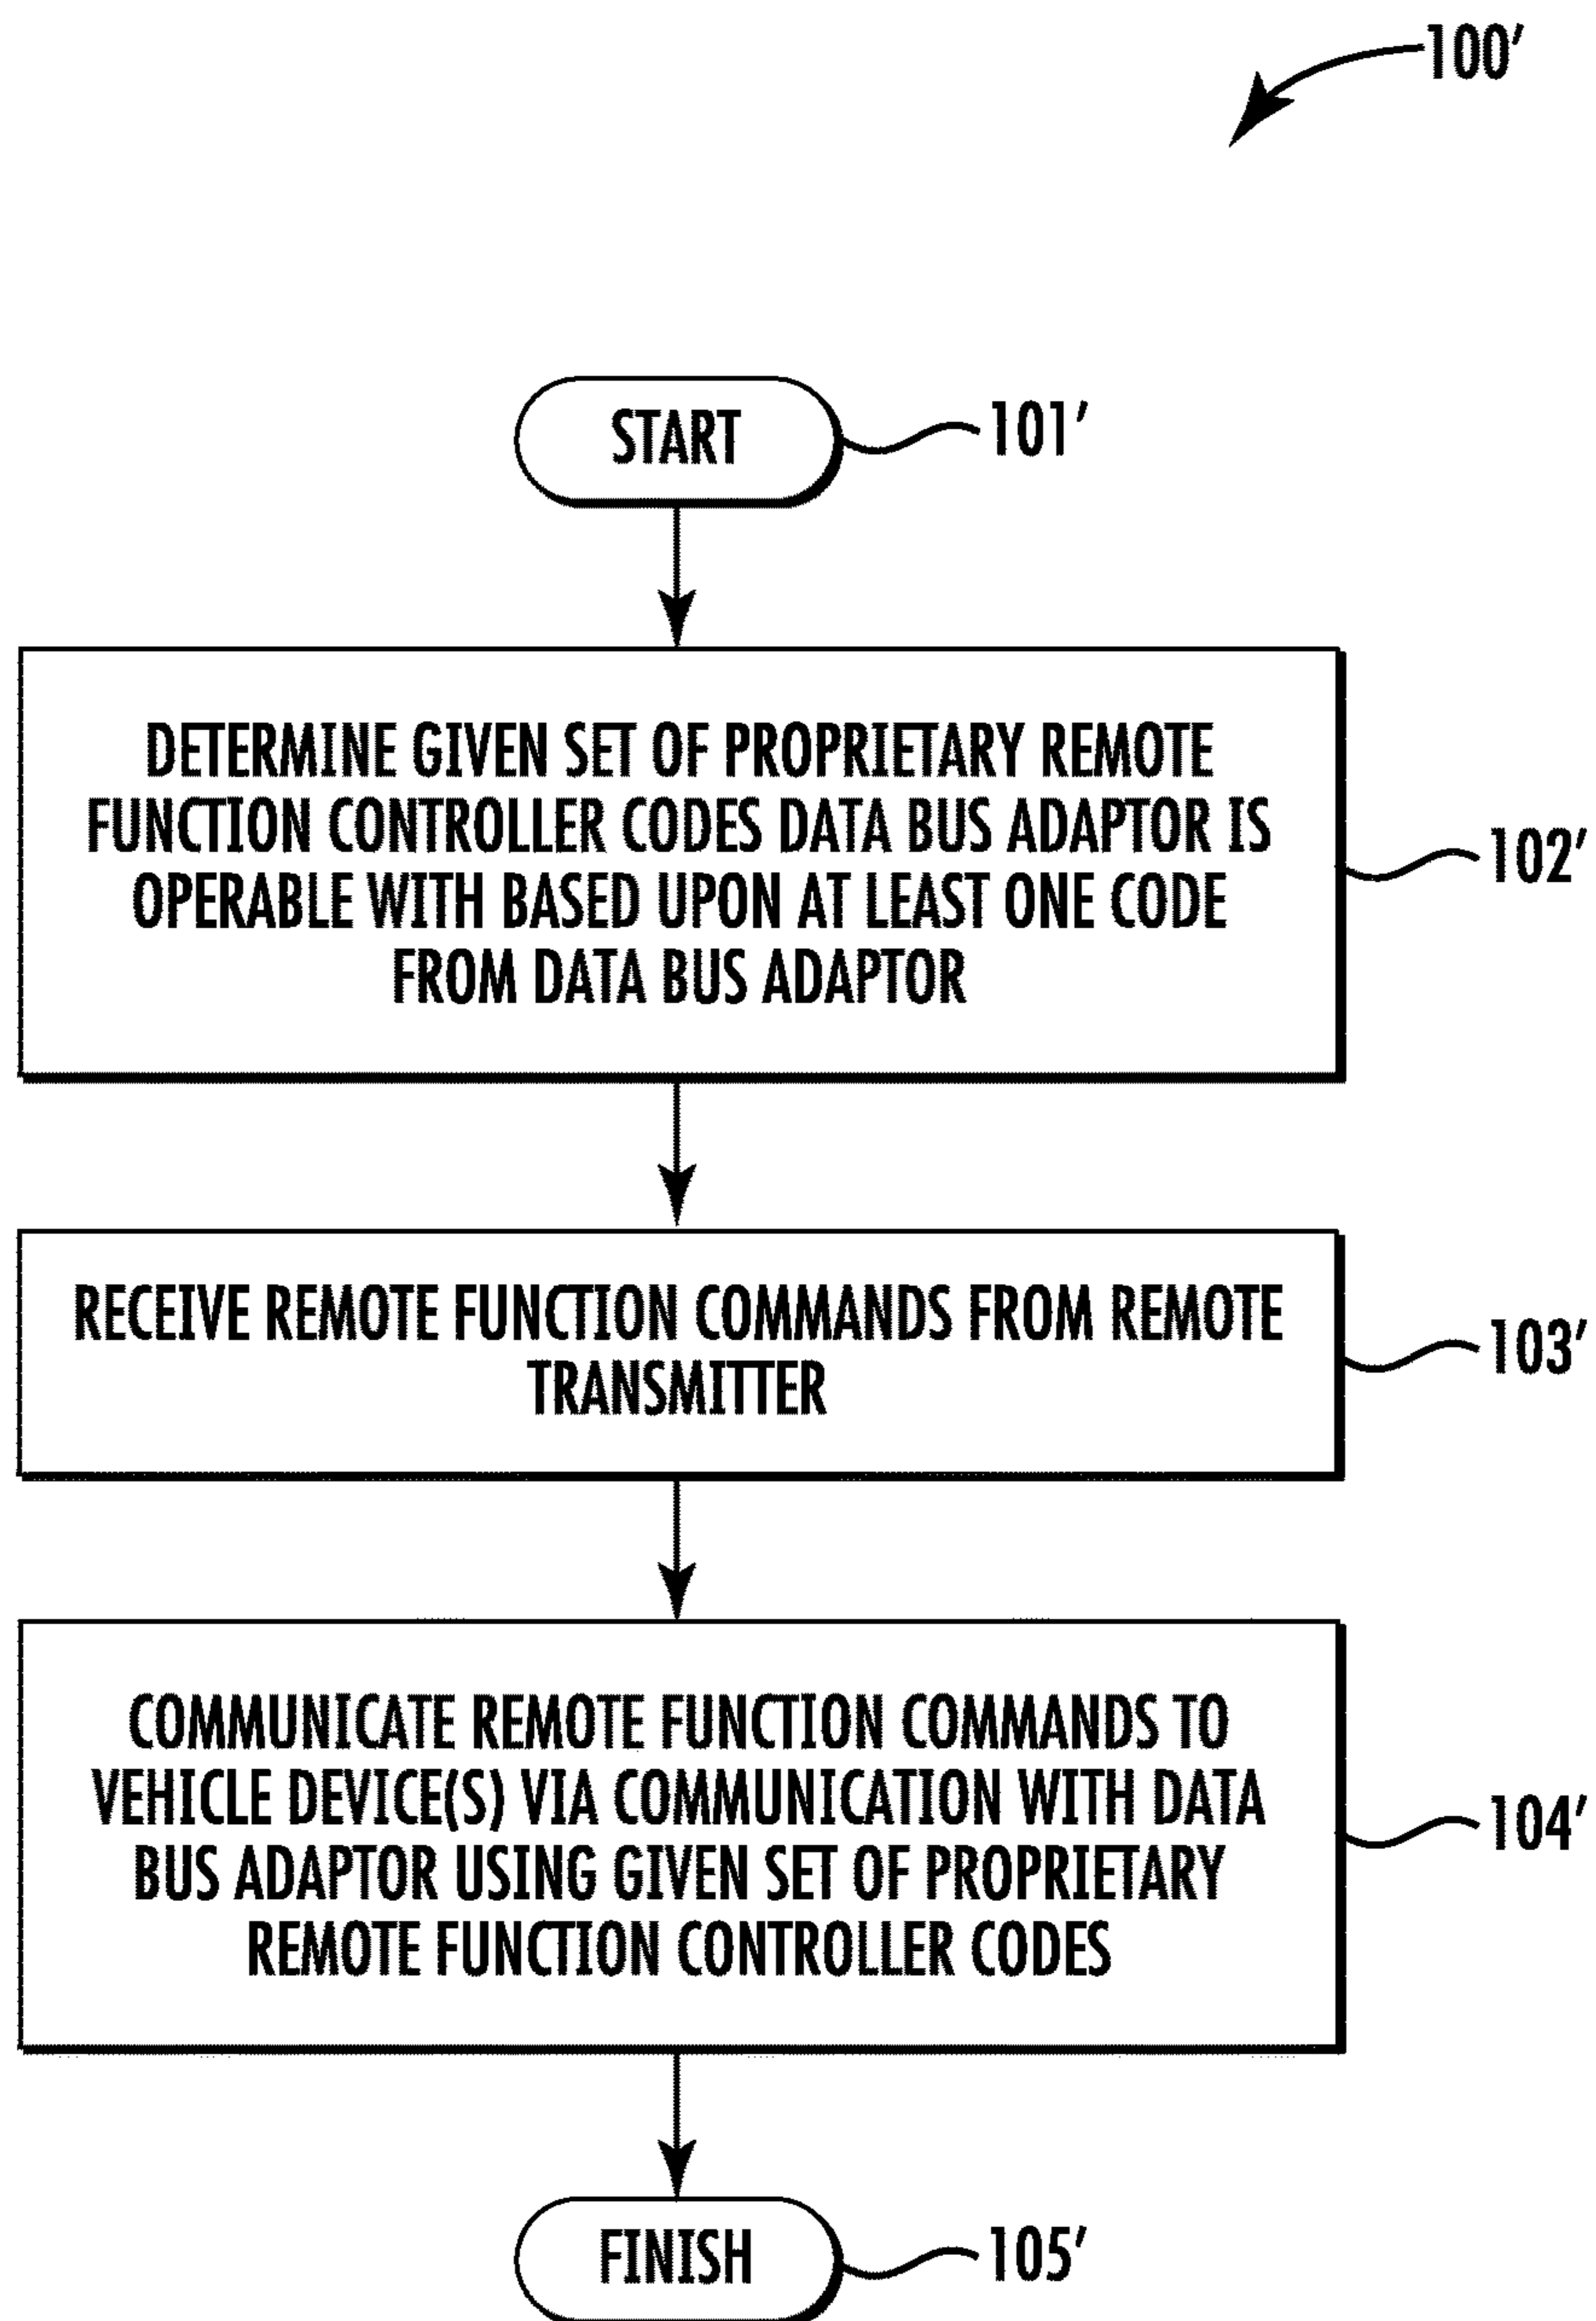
100′

START

101′

DETERMINE GIVEN SET OF PROPRIETARY REMOTE FUNCTION CONTROLLER CODES DATA BUS ADAPTOR IS OPERABLE WITH BASED UPON AT LEAST ONE CODE FROM DATA BUS ADAPTOR

102′

RECEIVE REMOTE FUNCTION COMMANDS FROM REMOTE TRANSMITTER

103′

COMMUNICATE REMOTE FUNCTION COMMANDS TO VEHICLE DEVICE(S) VIA COMMUNICATION WITH DATA BUS ADAPTOR USING GIVEN SET OF PROPRIETARY REMOTE FUNCTION CONTROLLER CODES

104′

FINISH

105′